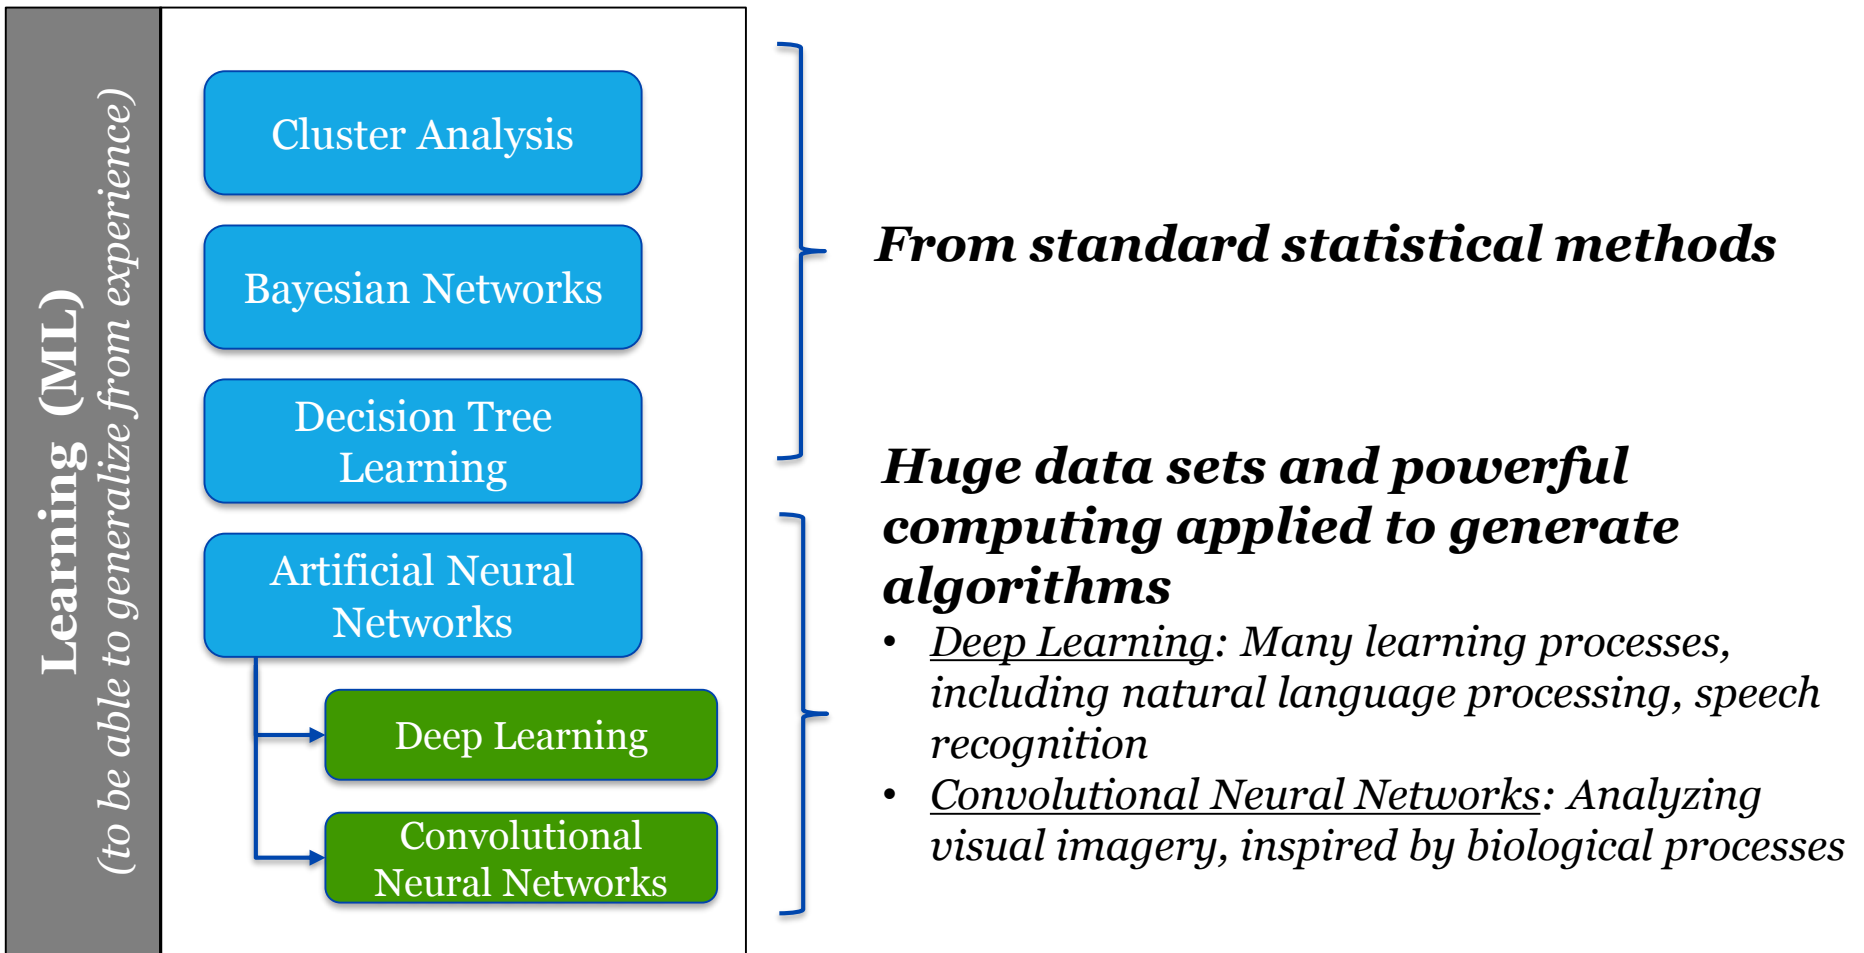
Learning (ML)
(to be able to generalize from experience)

Cluster Analysis

Bayesian Networks

Decision Tree Learning

Artificial Neural Networks

Deep Learning

Convolutional Neural Networks

From standard statistical methods

Huge data sets and powerful computing applied to generate algorithms

- Deep Learning: Many learning processes, including natural language processing, speech recognition
- Convolutional Neural Networks: Analyzing visual imagery, inspired by biological processes